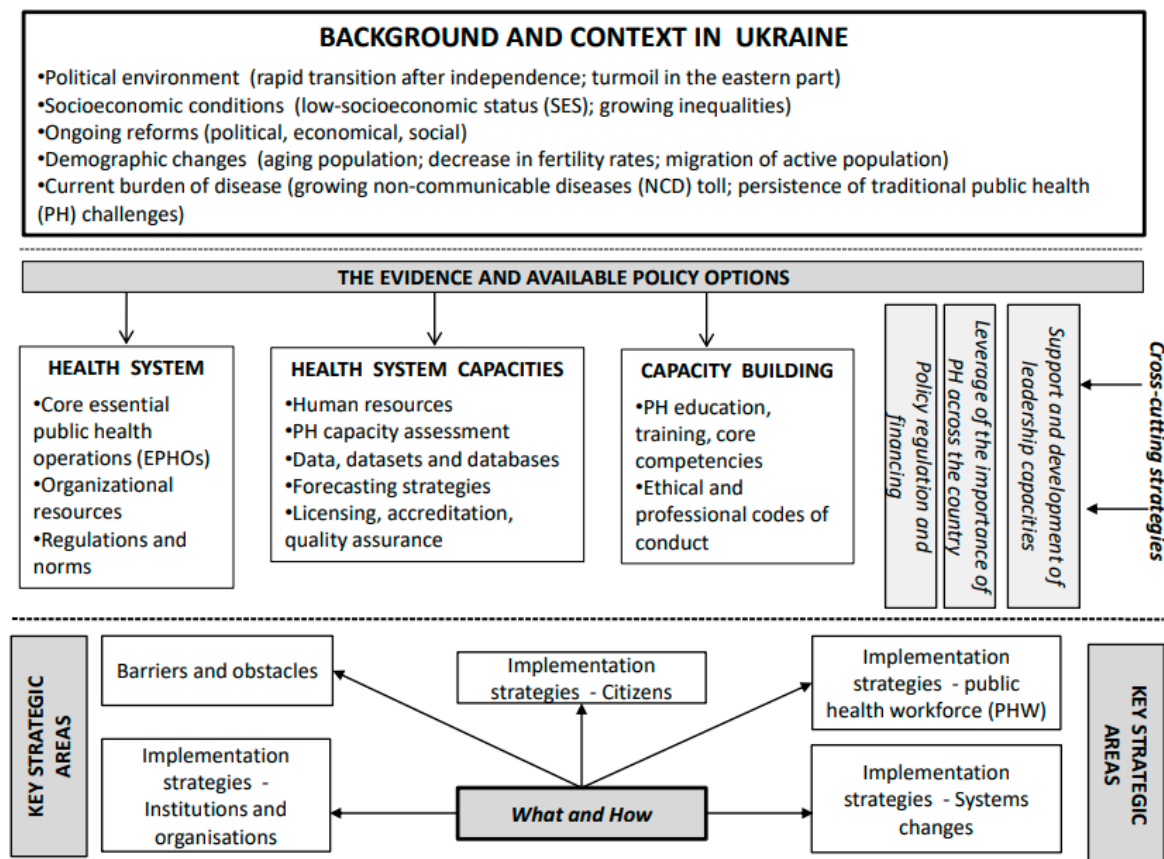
BACKGROUND AND CONTEXT IN UKRAINE

•Political environment (rapid transition after independence; turmoil in the eastern part)
•Socioeconomic conditions (low-socioeconomic status (SES); growing inequalities)
•Ongoing reforms (political, economical, social)
•Demographic changes (aging population; decrease in fertility rates; migration of active population)
•Current burden of disease (growing non-communicable diseases (NCD) toll; persistence of traditional public health (PH) challenges)

THE EVIDENCE AND AVAILABLE POLICY OPTIONS

HEALTH SYSTEM
•Core essential public health operations (EPHOs)
•Organizational resources
•Regulations and norms

HEALTH SYSTEM CAPACITIES
•Human resources
•PH capacity assessment
•Data, datasets and databases
•Forecasting strategies
•Licensing, accreditation, quality assurance

CAPACITY BUILDING
•PH education, training, core competencies
•Ethical and professional codes of conduct

Policy regulation and financing

Leverage of the importance of PH across the country

Support and development of leadership capacities

Cross-cutting strategies

KEY STRATEGIC AREAS

Barriers and obstacles

Implementation strategies - Citizens

Implementation strategies - public health workforce (PHW)

Implementation strategies - Institutions and organisations

What and How

Implementation strategies - Systems changes

KEY STRATEGIC AREAS